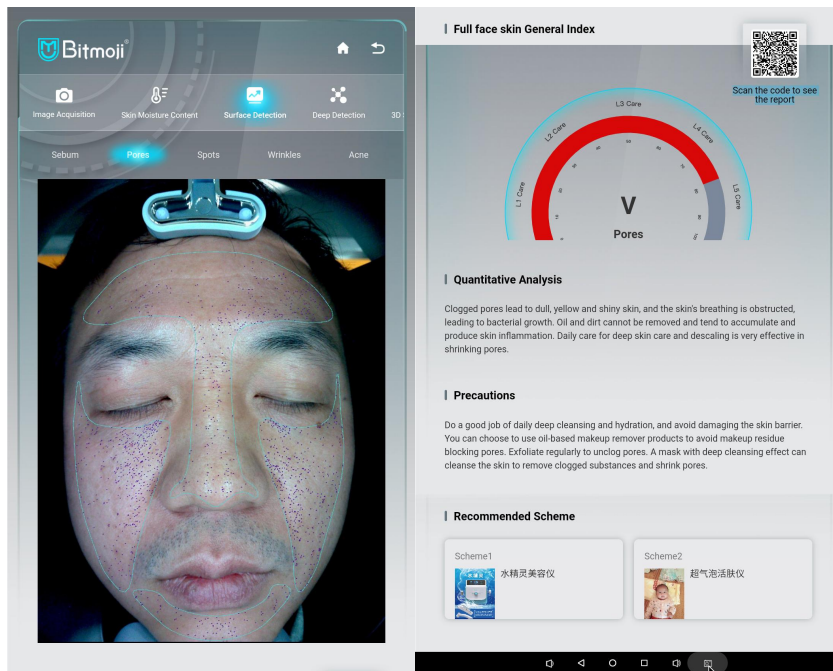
Bitmoji®

Image Acquisition
Skin Moisture Content
Surface Detection
Deep Detection
3D

Sebum
Pores
Spots
Wrinkles
Acne

Full face skin General Index

Scan the code to see the report

L1 Care
L2 Care
L3 Care
L4 Care
L5 Care

V
Pores

Quantitative Analysis

Clogged pores lead to dull, yellow and shiny skin, and the skin's breathing is obstructed, leading to bacterial growth. Oil and dirt cannot be removed and tend to accumulate and produce skin inflammation. Daily care for deep skin care and descaling is very effective in shrinking pores.

Precautions

Do a good job of daily deep cleansing and hydration, and avoid damaging the skin barrier. You can choose to use oil-based makeup remover products to avoid makeup residue blocking pores. Exfoliate regularly to unclog pores. A mask with deep cleansing effect can cleanse the skin to remove clogged substances and shrink pores.

Recommended Scheme

Scheme1
水精灵美容仪

Scheme2
超气泡活肤仪